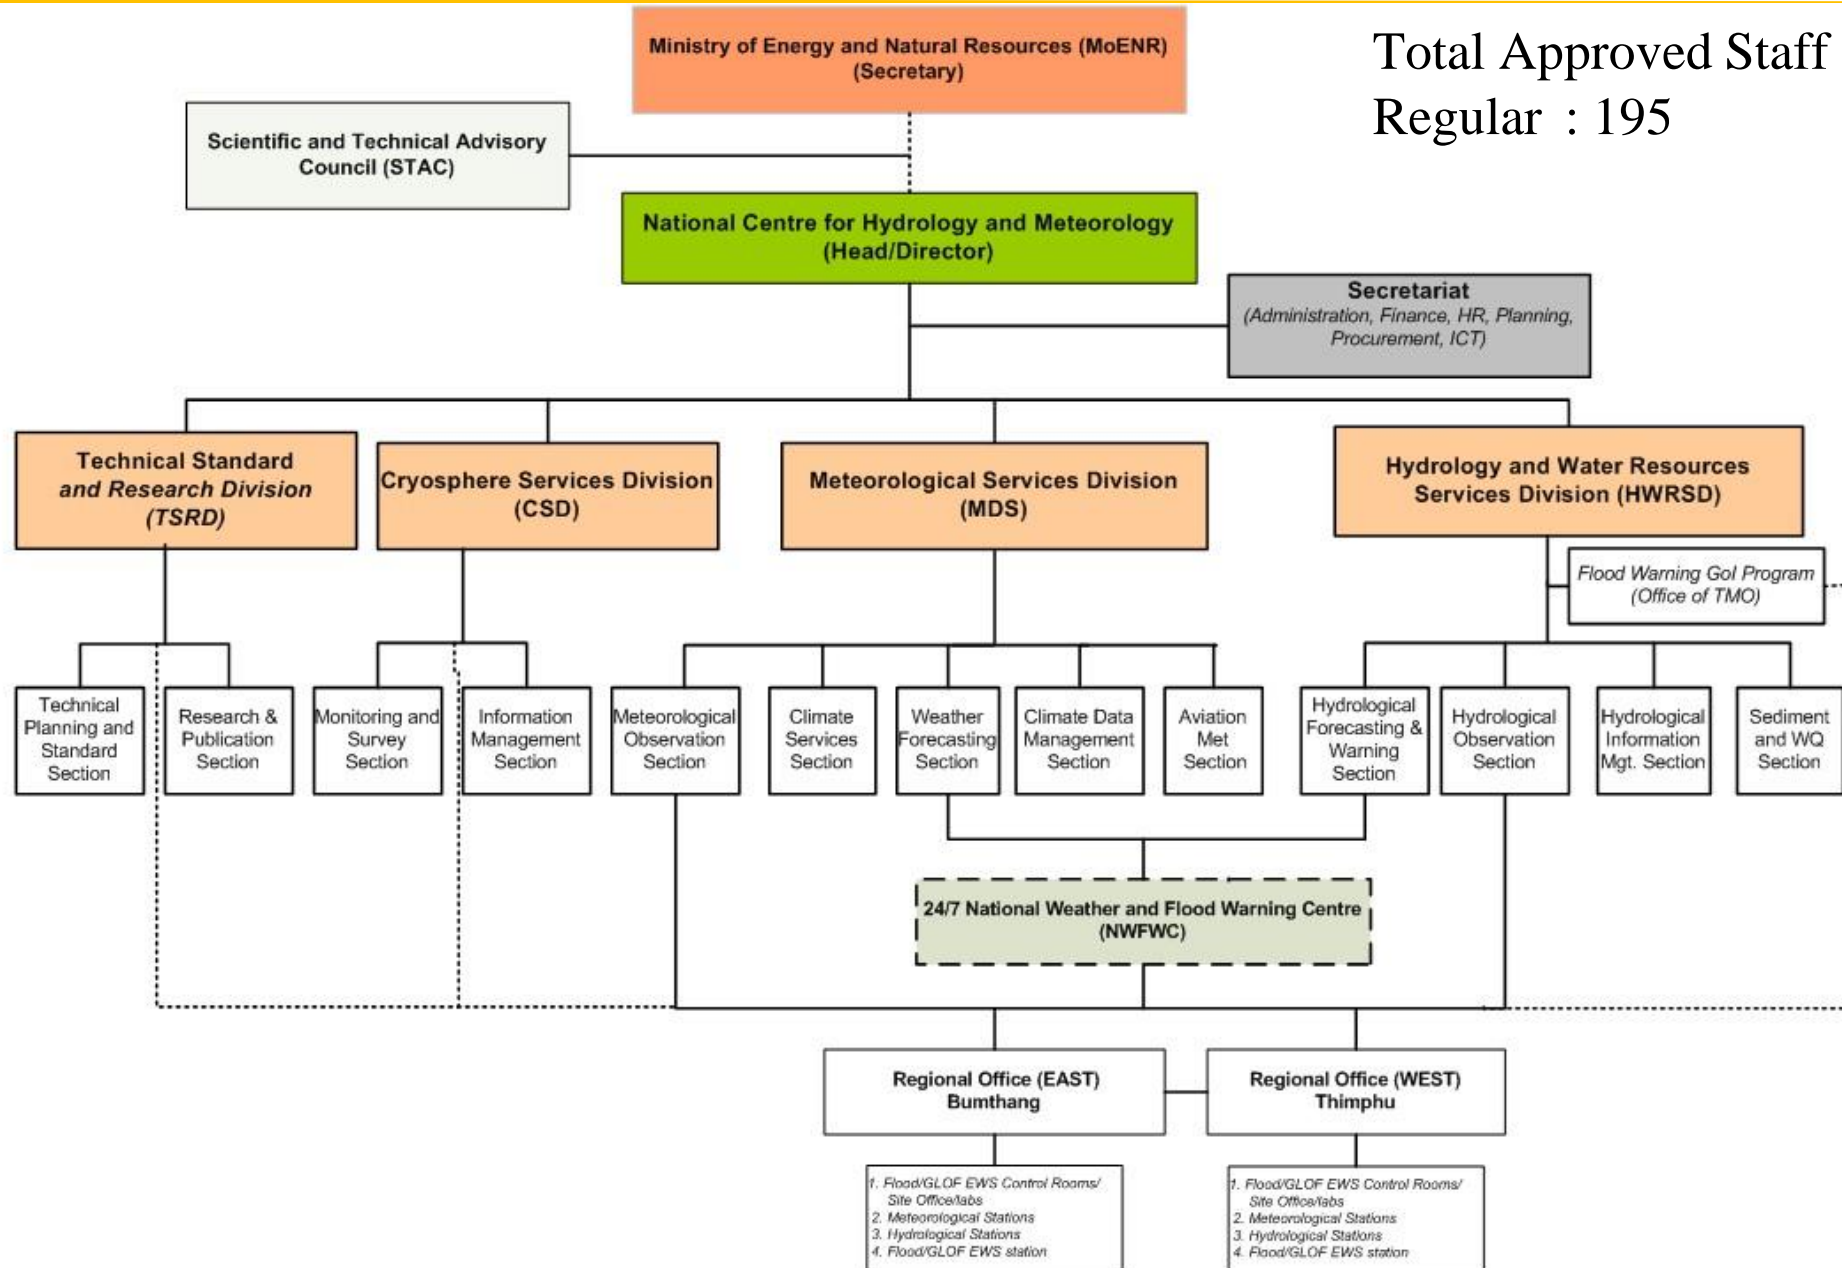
Ministry of Energy and Natural Resources (MoENR) (Secretary)

Total Approved Staff
Regular : 195

Scientific and Technical Advisory Council (STAC)

National Centre for Hydrology and Meteorology (Head/Director)

Secretariat
(Administration, Finance, HR, Planning, Procurement, ICT)

Technical Standard and Research Division (TSRD)

Cryosphere Services Division (CSD)

Meteorological Services Division (MDS)

Hydrology and Water Resources Services Division (HWRSD)

Flood Warning GoI Program (Office of TMO)

Technical Planning and Standard Section

Research & Publication Section

Monitoring and Survey Section

Information Management Section

Meteorological Observation Section

Climate Services Section

Weather Forecasting Section

Climate Data Management Section

Aviation Met Section

Hydrological Forecasting & Warning Section

Hydrological Observation Section

Hydrological Information Mgt. Section

Sediment and WQ Section

24/7 National Weather and Flood Warning Centre (NWFWC)

Regional Office (EAST) Bumthang

Regional Office (WEST) Thimphu

1. Flood/GLOF EWS Control Rooms/ Site Office/labs
2. Meteorological Stations
3. Hydrological Stations
4. Flood/GLOF EWS station

1. Flood/GLOF EWS Control Rooms/ Site Office/labs
2. Meteorological Stations
3. Hydrological Stations
4. Flood/GLOF EWS station